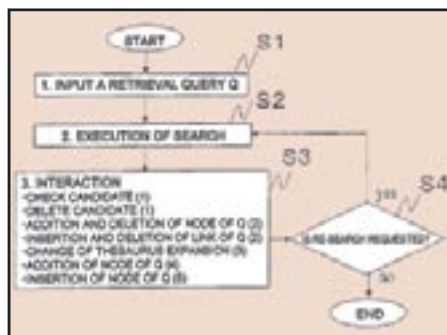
START

S1

1. INPUT A RETRIEVAL QUERY Q

S2

2. EXECUTION OF SEARCH

S3

3. INTERACTION
•CHECK CANDIDATE (1)
•DELETE CANDIDATE (1)
•ADDITION AND DELETION OF NODE OF Q (2)
•INSERTION AND DELETION OF LINK OF Q (2)
•CHANGE OF THESAURUS EXPANSION (3)
•ADDITION OF NODE OF Q (4)
•INSERTION OF NODE OF Q (5)

S4

yes

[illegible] RE-SEARCH REQUESTED?

No

END